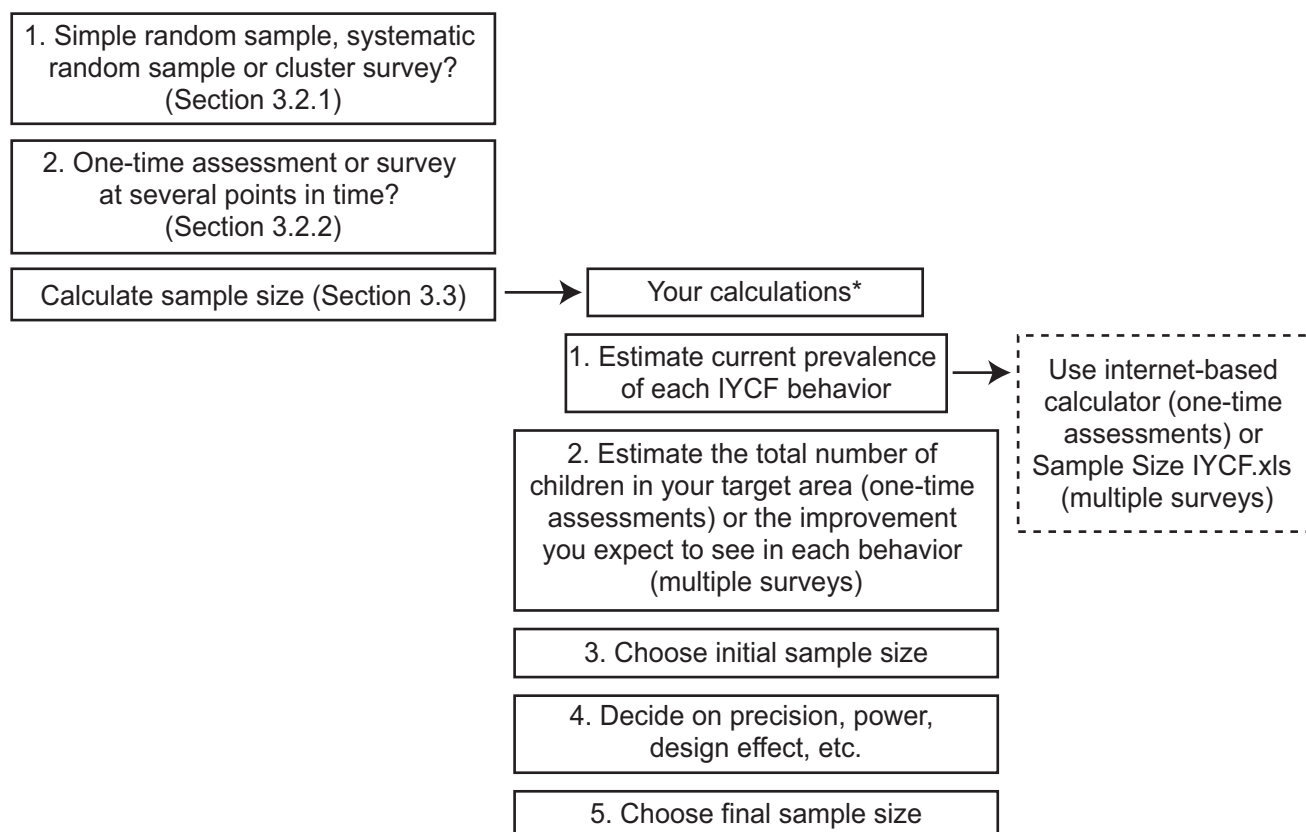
1. Simple random sample, systematic random sample or cluster survey? (Section 3.2.1)

2. One-time assessment or survey at several points in time? (Section 3.2.2)

Calculate sample size (Section 3.3)

Your calculations*

1. Estimate current prevalence of each IYCF behavior

Use internet-based calculator (one-time assessments) or Sample Size IYCF.xls (multiple surveys)

2. Estimate the total number of children in your target area (one-time assessments) or the improvement you expect to see in each behavior (multiple surveys)

3. Choose initial sample size

4. Decide on precision, power, design effect, etc.

5. Choose final sample size